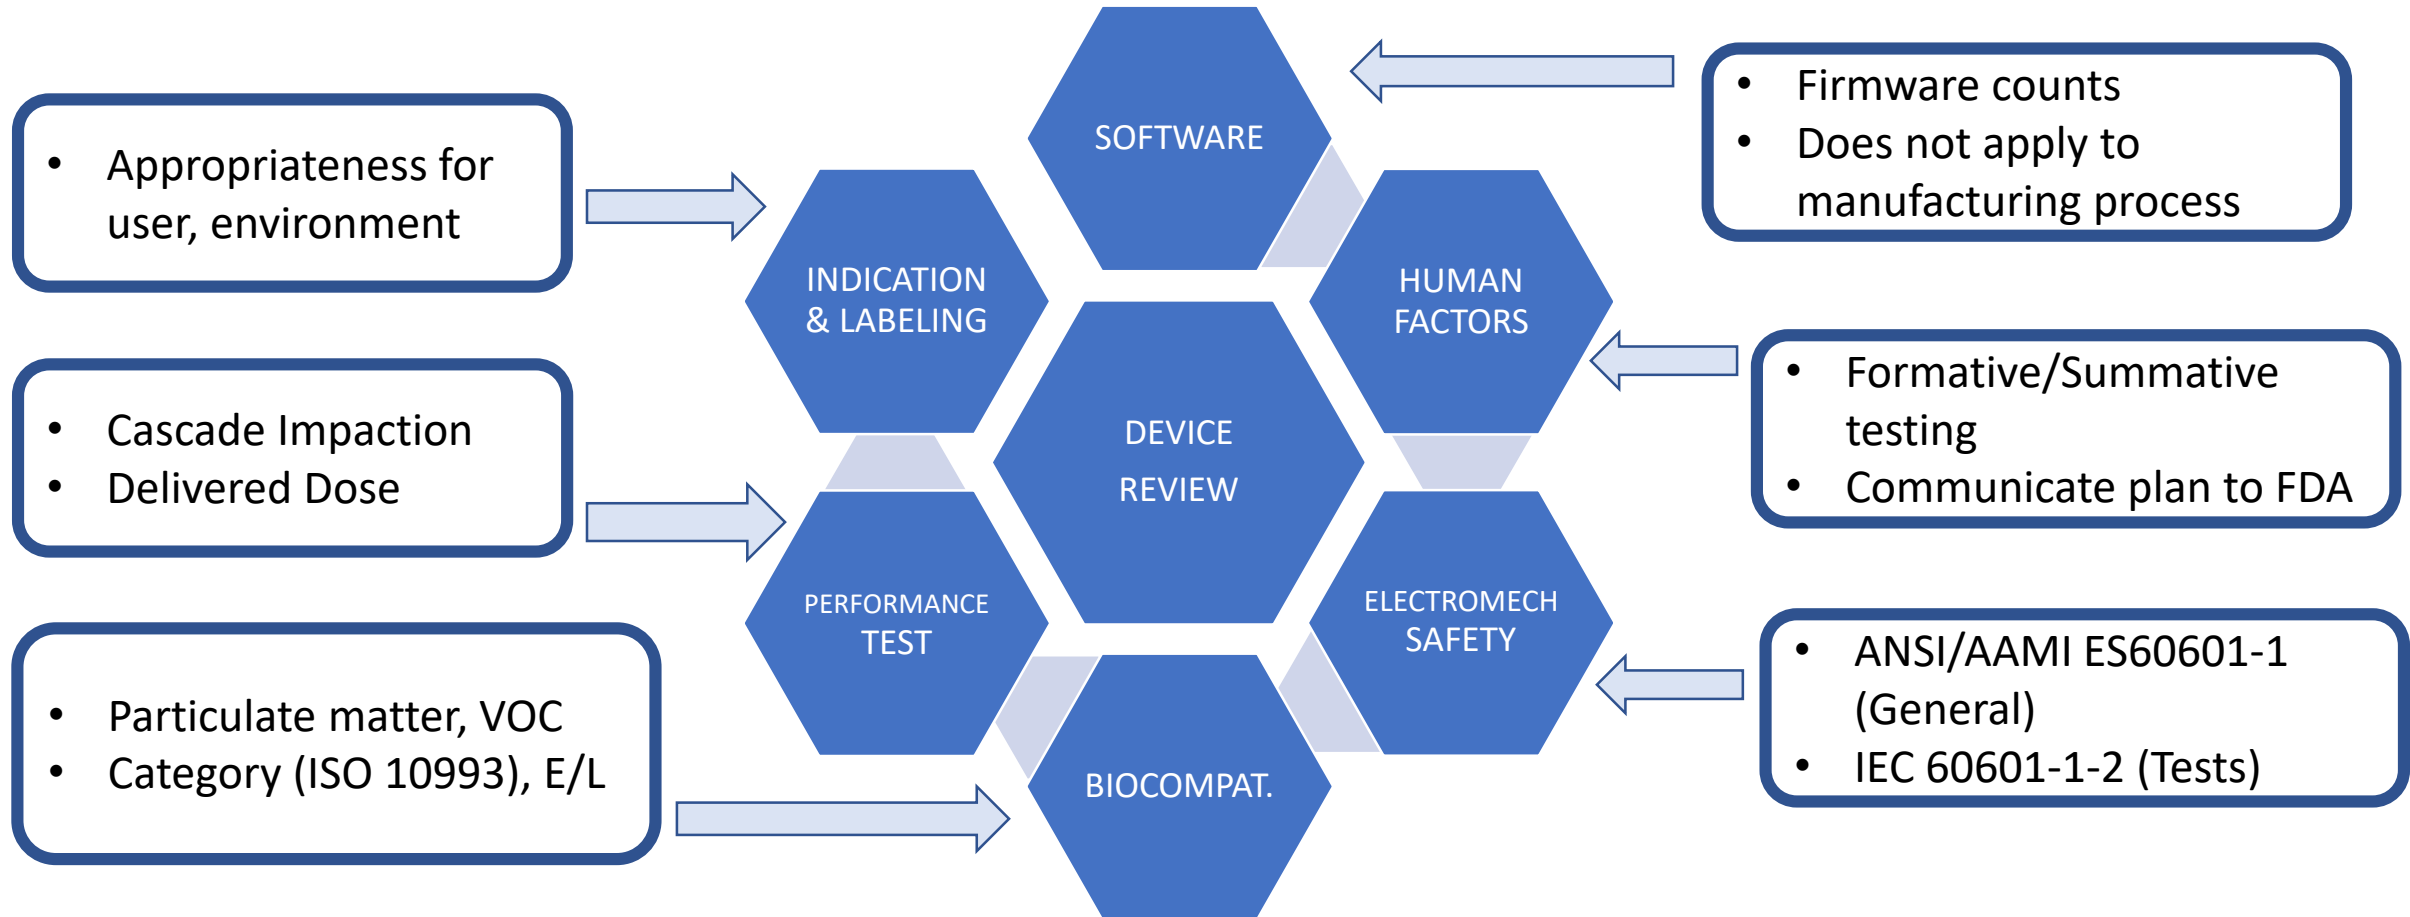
- Appropriateness for user, environment

- Cascade Impaction
- Delivered Dose

- Particulate matter, VOC
- Category (ISO 10993), E/L

SOFTWARE

INDICATION & LABELING

HUMAN FACTORS

DEVICE REVIEW

PERFORMANCE TEST

ELECTROMECH SAFETY

BIOCOMPAT.

- Firmware counts
- Does not apply to manufacturing process

- Formative/Summative testing
- Communicate plan to FDA

- ANSI/AAMI ES60601-1 (General)
- IEC 60601-1-2 (Tests)